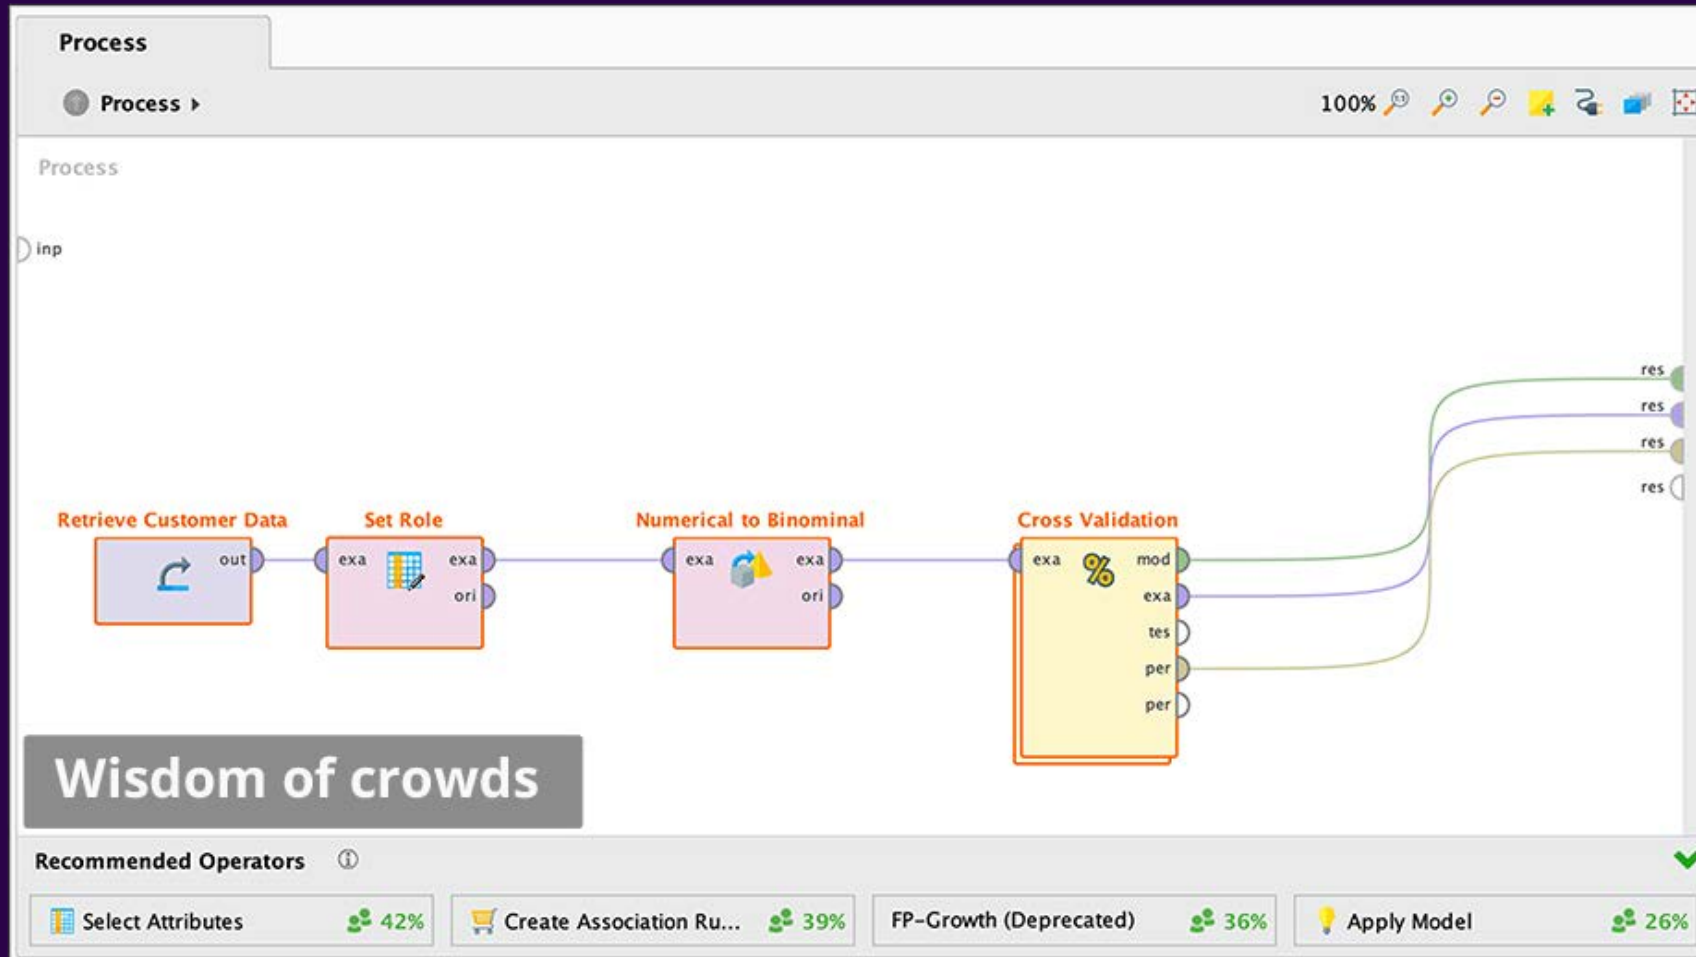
Process

Process ▸

100%

Process

inp

res
res
res
res

Retrieve Customer Data
out

Set Role
exa
exa
ori

Numerical to Binominal
exa
exa
ori

Cross Validation
exa
mod
exa
tes
per
per

Wisdom of crowds

Recommended Operators

Select Attributes 42%

Create Association Ru... 39%

FP-Growth (Deprecated) 36%

Apply Model 26%